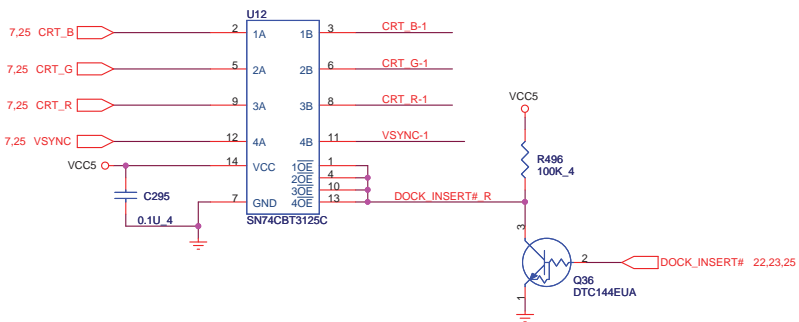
U12

7,25 CRT_B
2 1A 1B 3
CRT_B-1

7,25 CRT_G
5 2A 2B 6
CRT_G-1

7,25 CRT_R
9 3A 3B 8
CRT_R-1

7,25 VSYNC
12 4A 4B 11
VSYNC-1

VCC5
14 VCC $\overline{1OE}$ 1
$\overline{2OE}$ 4
$\overline{3OE}$ 10
7 GND $\overline{4OE}$ 13

C295
0.1U_4

SN74CBT3125C

DOCK_INSERT#_R

VCC5

R496
100K_4

3

2
DOCK_INSERT# 22,23,25

Q36
DTC144EUA

1